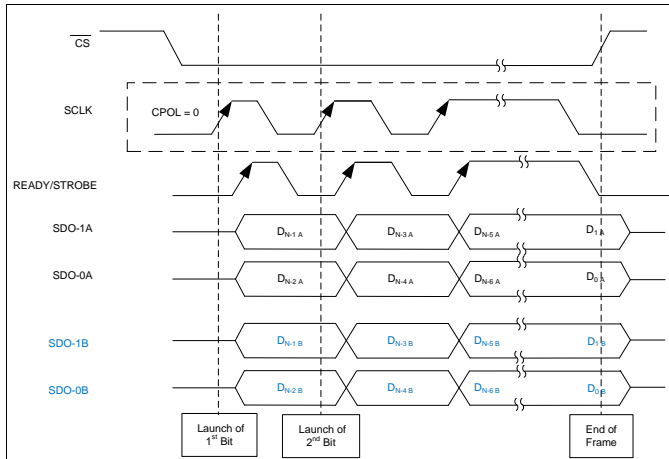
$\overline{CS}$

SCLK

CPOL = 0

READY/STROBE

SDO-1A

$D_{N-1\ A}$ $D_{N-3\ A}$ $D_{N-5\ A}$ $D_{1\ A}$

SDO-0A

$D_{N-2\ A}$ $D_{N-4\ A}$ $D_{N-6\ A}$ $D_{0\ A}$

SDO-1B

$D_{N-1\ B}$ $D_{N-3\ B}$ $D_{N-5\ B}$ $D_{1\ B}$

SDO-0B

$D_{N-2\ B}$ $D_{N-4\ B}$ $D_{N-6\ B}$ $D_{0\ B}$

Launch of $1^{st}$ Bit

Launch of $2^{nd}$ Bit

End of Frame